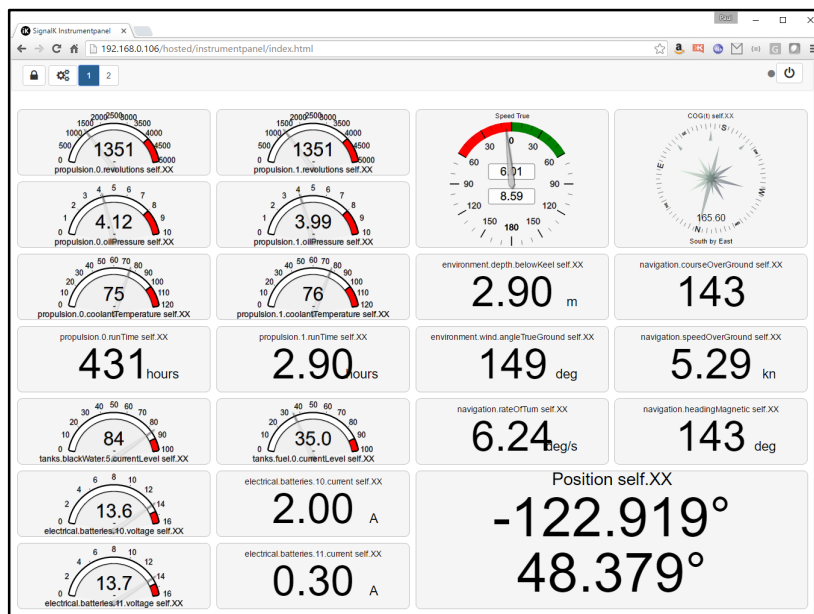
SignalK Instrumentpanel ×

192.168.0.106/hosted/instrumentpanel/index.html

1 2

0 500 1000 1500 2000 2500 3000 3500 4000 4500 5000
1351
propulsion.0.revolutions self.XX

0 500 1000 1500 2000 2500 3000 3500 4000 4500 5000
1351
propulsion.1.revolutions self.XX

Speed True
0 30 60 90 120 150 180 150 120 90 60 30
6.01
8.59

COG(t) self.XX
165.60
South by East

0 1 2 3 4 5 6 7 8 9 10
4.12
propulsion.0.oilPressure self.XX

0 1 2 3 4 5 6 7 8 9 10
3.99
propulsion.1.oilPressure self.XX

0 10 20 30 40 50 60 70 80 90 100 110 120
75
propulsion.0.coolantTemperature self.XX

0 10 20 30 40 50 60 70 80 90 100 110 120
76
propulsion.1.coolantTemperature self.XX

environment.depth.belowKeel self.XX
2.90 m

navigation.courseOverGround self.XX
143

propulsion.0.runTime self.XX
431 hours

propulsion.1.runTime self.XX
2.90 hours

environment.wind.angleTrueGround self.XX
149 deg

navigation.speedOverGround self.XX
5.29 kn

0 10 20 30 40 50 60 70 80 90 100
84
tanks.blackWater.5.currentLevel self.XX

0 10 20 30 40 50 60 70 80 90 100
35.0
tanks.fuel.0.currentLevel self.XX

navigation.rateOfTurn self.XX
6.24 deg/s

navigation.headingMagnetic self.XX
143 deg

0 2 4 6 8 10 12 14 16
13.6
electrical.batteries.10.voltage self.XX

electrical.batteries.10.current self.XX
2.00 A

Position self.XX
-122.919°
48.379°

0 2 4 6 8 10 12 14 16
13.7
electrical.batteries.11.voltage self.XX

electrical.batteries.11.current self.XX
0.30 A